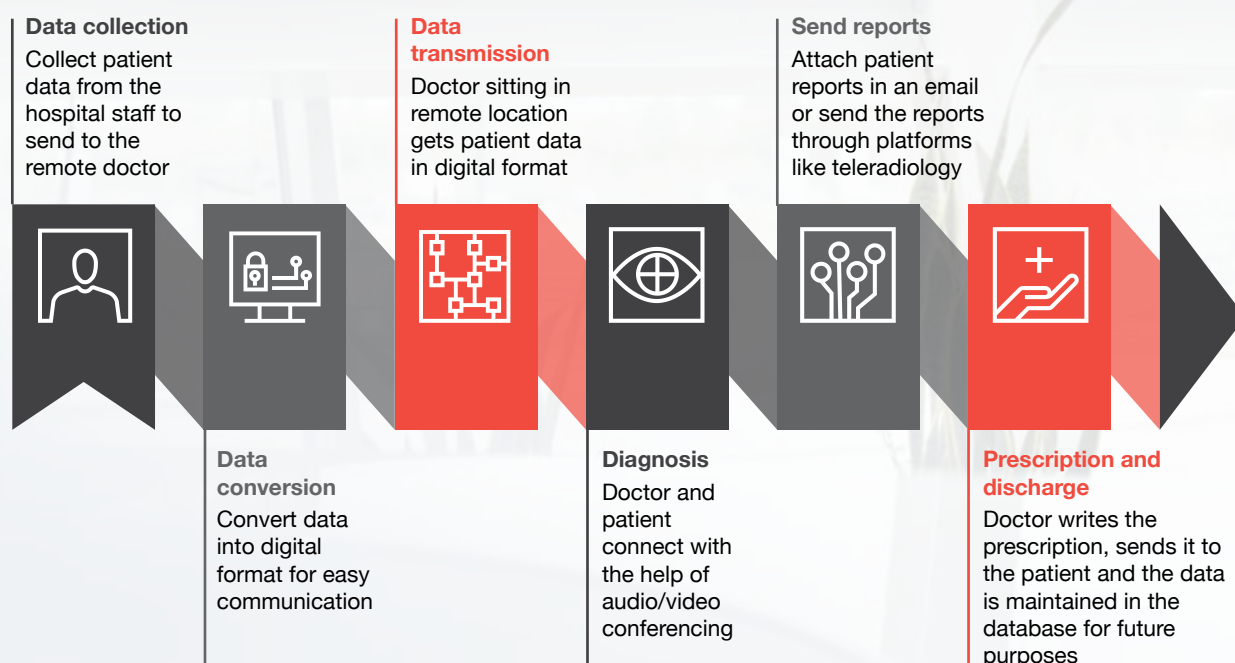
Data collection
Collect patient data from the hospital staff to send to the remote doctor

Data conversion
Convert data into digital format for easy communication

Data transmission
Doctor sitting in remote location gets patient data in digital format

Diagnosis
Doctor and patient connect with the help of audio/video conferencing

Send reports
Attach patient reports in an email or send the reports through platforms like teleradiology

Prescription and discharge
Doctor writes the prescription, sends it to the patient and the data is maintained in the database for future purposes